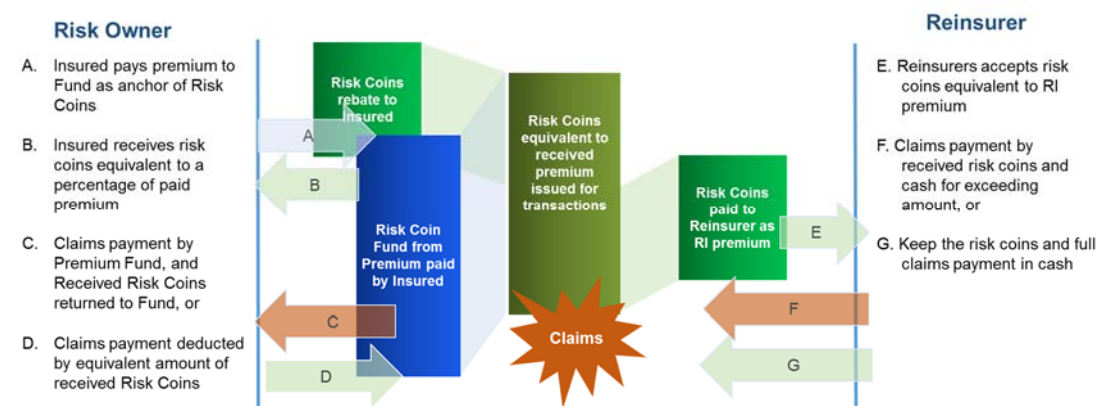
Risk Owner

A. Insured pays premium to Fund as anchor of Risk Coins

B. Insured receives risk coins equivalent to a percentage of paid premium

C. Claims payment by Premium Fund, and Received Risk Coins returned to Fund, or

D. Claims payment deducted by equivalent amount of received Risk Coins

Risk Coins rebate to Insured

A

B

Risk Coin Fund from Premium paid by Insured

C

D

Risk Coins equivalent to received premium issued for transactions

Claims

Risk Coins paid to Reinsurer as RI premium

E

F

G

Reinsurer

E. Reinsurers accepts risk coins equivalent to RI premium

F. Claims payment by received risk coins and cash for exceeding amount, or

G. Keep the risk coins and full claims payment in cash